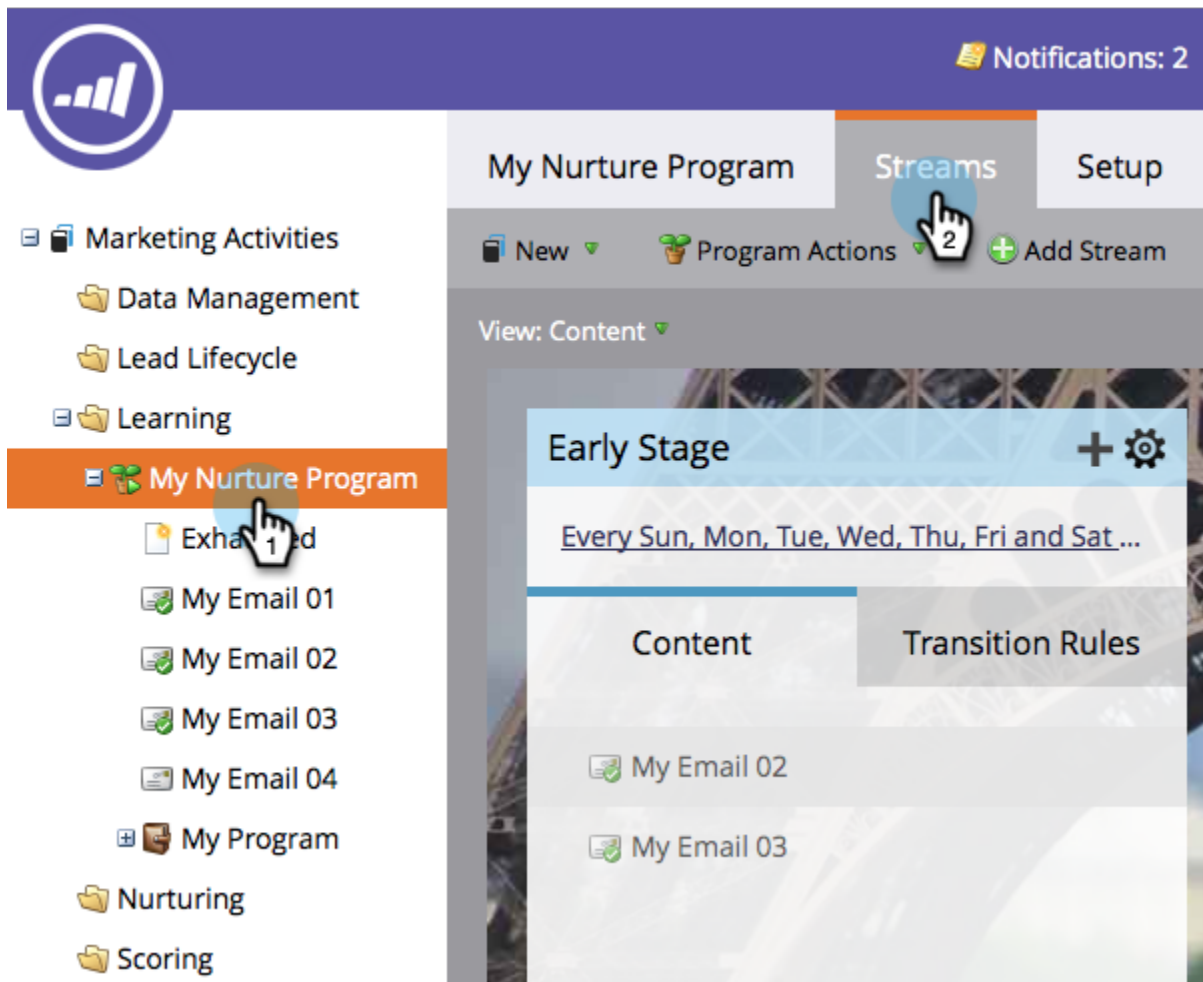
Notifications: 2

My Nurture Program
Streams
Setup

Marketing Activities
Data Management
Lead Lifecycle
Learning
My Nurture Program
Exha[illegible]ed
1
My Email 01
My Email 02
My Email 03
My Email 04
My Program
Nurturing
Scoring

New
Program Actions
2
Add Stream

View: Content

Early Stage

Every Sun, Mon, Tue, Wed, Thu, Fri and Sat ...

Content
Transition Rules

My Email 02
My Email 03